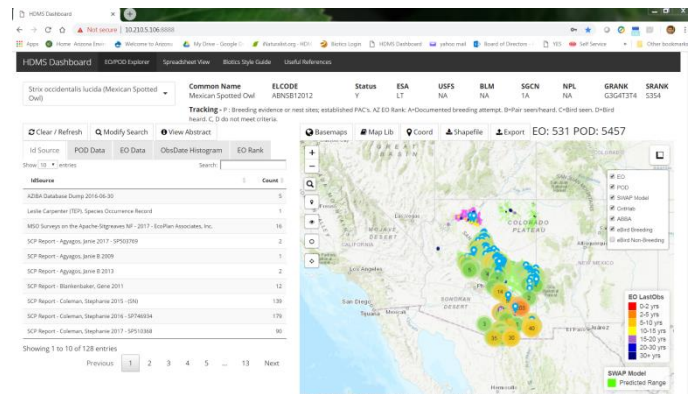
HDMS Dashboard

Not secure | 10.210.5.106:8888

Apps  Home: Arizona Envi  Welcome to Arizona  My Drive - Google  iNaturalist.org - HDMS  Biotics Login  HDMS Dashboard  yahoo mail  Board of Directors  YES  Self Service  Other bookmarks

HDMS Dashboard  EO/POD Explorer  Spreadsheet View  Biotics Style Guide  Useful References

Strix occidentalis lucida (Mexican Spotted Owl)

| Common Name | ELCODE | Status | ESA | USFS | BLM | SGCN | NPL | GRANK | SRANK |
|---|---|---|---|---|---|---|---|---|---|
| Mexican Spotted Owl | ABNSB12012 | Y | LT | NA | NA | 1A | NA | G3G4T3T4 | S3S4 |

Tracking - P : Breeding evidence or nest sites; established PAC's. AZ EO Rank: A=Documented breeding attempt. B=Pair seen/heard. C=Bird seen. D=Bird heard. C, D do not meet criteria.

Clear / Refresh  Modify Search  View Abstract

Id Source  POD Data  EO Data  ObsDate Histogram  EO Rank

Show 10 entries  Search:

| IdSource | Count |
|---|---|
| AZIBA Database Dump 2016-06-30 | 5 |
| Leslie Carpenter (TEPL Species Occurrence Record | 1 |
| MSO Surveys on the Apache-Sitgreaves NF - 2017 - EcoPlan Associates, Inc. | 16 |
| SCP Report - Agyagos, Janie 2017 - SP503769 | 2 |
| SCP Report - Agyagos, Janie B 2009 | 1 |
| SCP Report - Agyagos, Janie B 2013 | 2 |
| SCP Report - Blankenbaker, Gene 2011 | 12 |
| SCP Report - Coleman, Stephanie 2015 - (SN) | 139 |
| SCP Report - Coleman, Stephanie 2016 - SP746934 | 179 |
| SCP Report - Coleman, Stephanie 2017 - SP510368 | 90 |

Showing 1 to 10 of 128 entries

Previous 1 2 3 4 5 ... 13 Next

Basemaps  Map Lib  Coord  Shapefile  Export  EO: 531 POD: 5457

EO
POD
SWAP Model
CritHab
AIBBA
eBird Breeding
eBird Non-Breeding

COLORADO PLATEAU
SONORAN DESERT

6 14 18 20 31 30 40

EO LastObs
0-2 yrs
2-5 yrs
5-10 yrs
10-15 yrs
15-20 yrs
20-30 yrs
30+ yrs

SWAP Model
Predicted Range